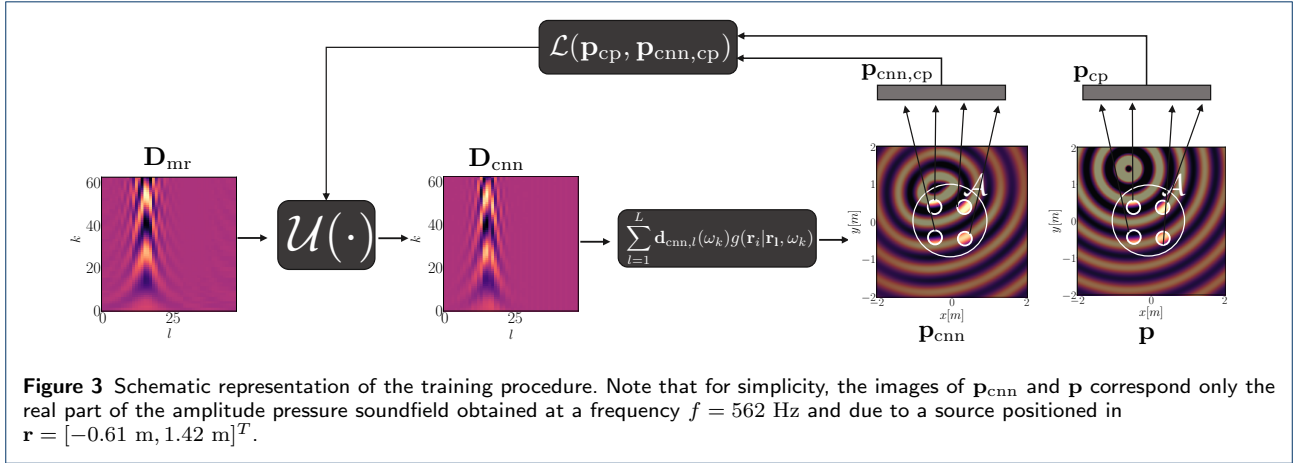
$\mathcal{L}(\mathbf{p}_{\text{cp}}, \mathbf{p}_{\text{cnn,cp}})$

$\mathbf{p}_{\text{cnn,cp}}$

$\mathbf{p}_{\text{cp}}$

$\mathbf{D}_{\text{mr}}$

60
40
20
0
$k$
0
25
$l$

$\mathcal{U}(\cdot)$

$\mathbf{D}_{\text{cnn}}$

60
40
20
0
$k$
0
25
$l$

$\sum_{l=1}^{L} \mathbf{d}_{\text{cnn},l}(\omega_k) g(\mathbf{r}_i|\mathbf{r}_l, \omega_k)$

2
1
0
−1
−2
$y[m]$
−2
0
2
$x[m]$
$\mathcal{A}$

$\mathbf{p}_{\text{cnn}}$

2
1
0
−1
−2
$y[m]$
−2
0
2
$x[m]$
$\mathcal{A}$

$\mathbf{p}$

**Figure 3** Schematic representation of the training procedure. Note that for simplicity, the images of $\mathbf{p}_{\text{cnn}}$ and $\mathbf{p}$ correspond only the real part of the amplitude pressure soundfield obtained at a frequency $f = 562$ Hz and due to a source positioned in $\mathbf{r} = [-0.61 \text{ m}, 1.42 \text{ m}]^T$.